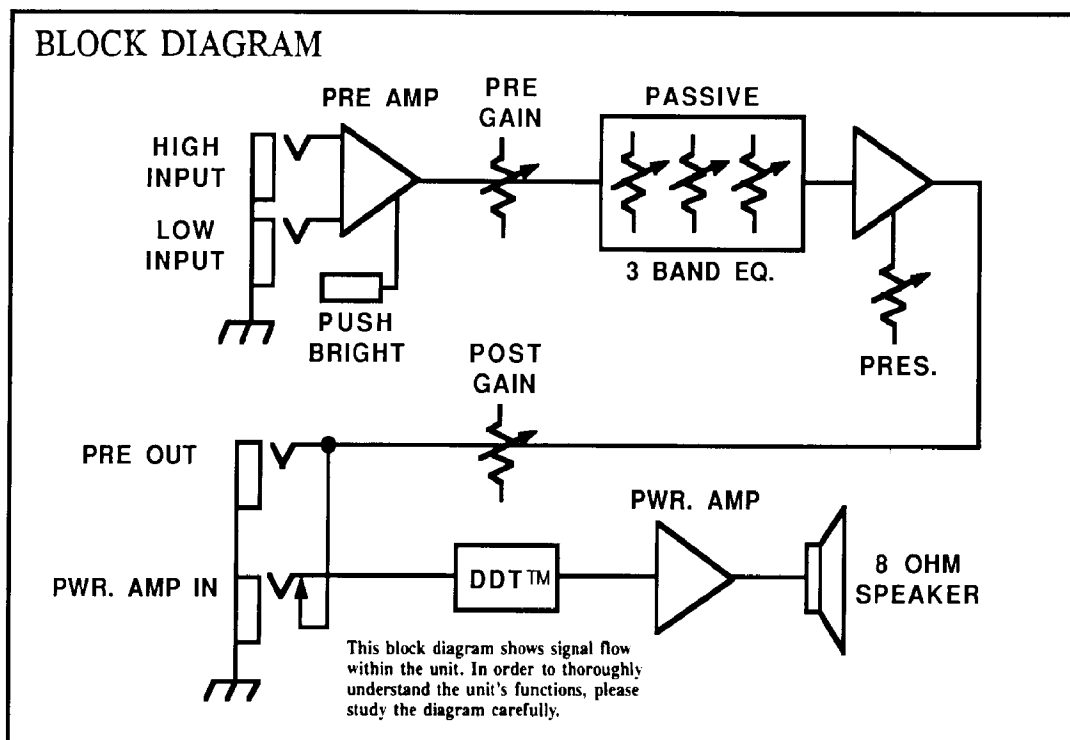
BLOCK DIAGRAM

PRE AMP

PRE GAIN

PASSIVE

HIGH INPUT

LOW INPUT

3 BAND EQ.

PUSH BRIGHT

POST GAIN

PRES.

PRE OUT

PWR. AMP

PWR. AMP IN

DDT™

8 OHM SPEAKER

This block diagram shows signal flow within the unit. In order to thoroughly understand the unit's functions, please study the diagram carefully.